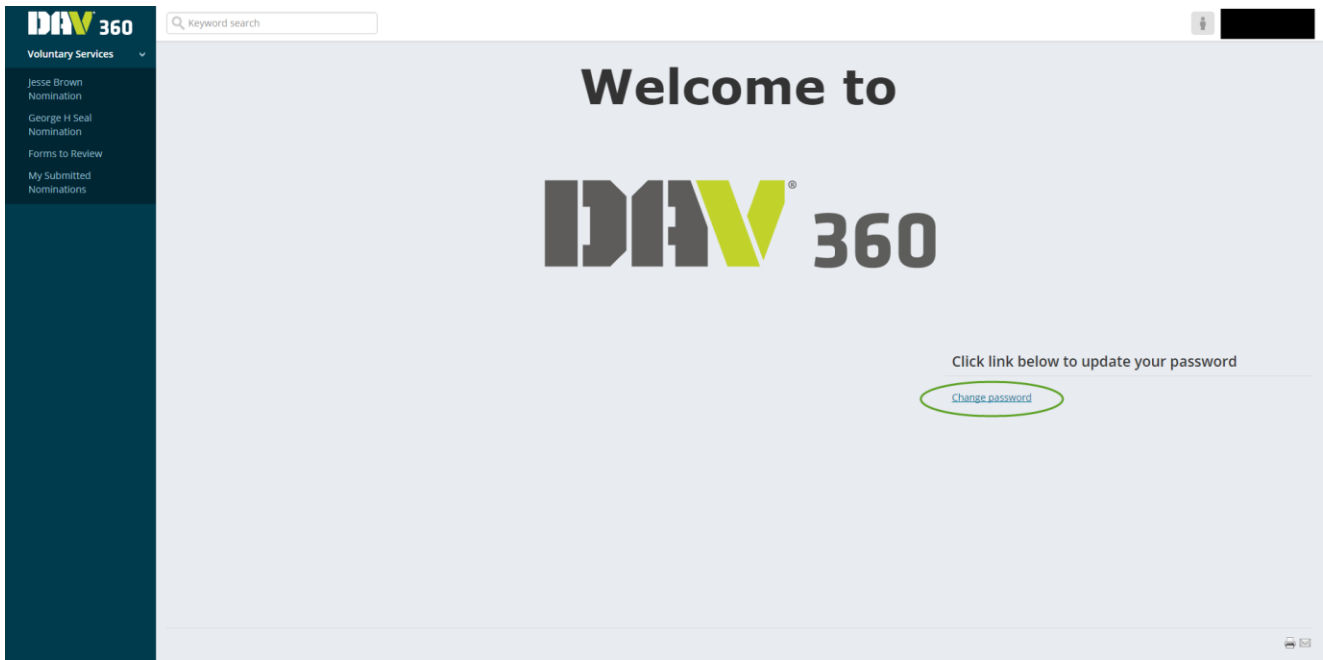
DAV 360

Voluntary Services

Jesse Brown Nomination

George H Seal Nomination

Forms to Review

My Submitted Nominations

Keyword search

Welcome to

DAV® 360

Click link below to update your password

Change password